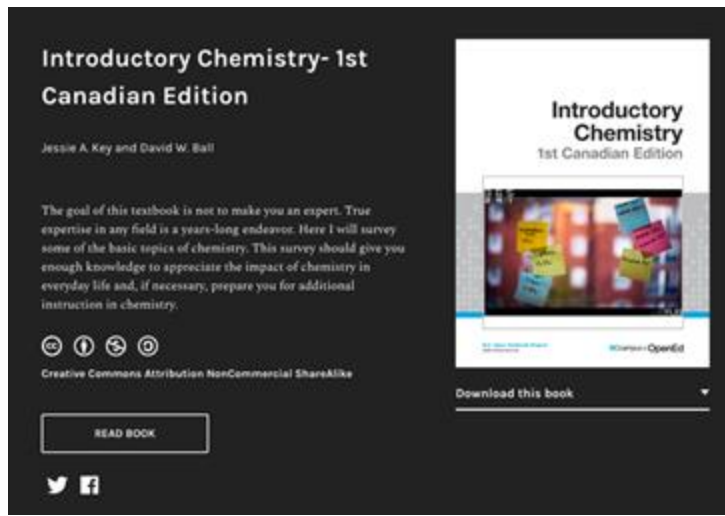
Introductory Chemistry- 1st Canadian Edition

Jessie A. Key and David W. Ball

The goal of this textbook is not to make you an expert. True expertise in any field is a years-long endeavor. Here I will survey some of the basic topics of chemistry. This survey should give you enough knowledge to appreciate the impact of chemistry in everyday life and, if necessary, prepare you for additional instruction in chemistry.

Creative Commons Attribution NonCommercial ShareAlike

READ BOOK

Introductory Chemistry
1st Canadian Edition

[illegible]

BCcampus OpenEd

Download this book